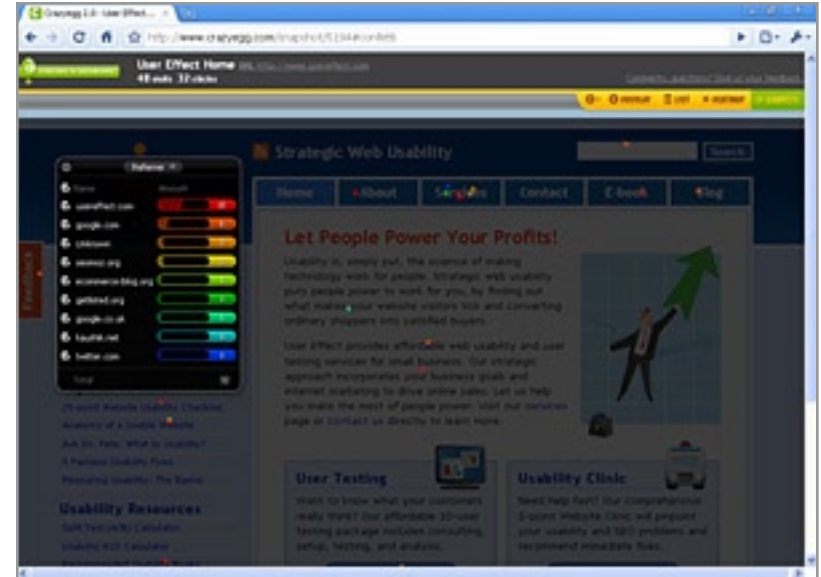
Crazyegg 2.0 - User Effect ... ×

http://www.crazyegg.com/snapshot/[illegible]

User Effect Home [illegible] http://www.usereffect.com
48 visits 32 clicks

Strategic Web Usability

Search

Home About Services Contact E-book Blog

Referrer

Name

useeffect.com
google.com
Unknown
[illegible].org
ecommerce-blog.org
getfired.org
google.co.uk
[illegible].net
twitter.com

Total

Feedback

Let People Power Your Profits!

Usability is, simply put, the science of making technology work for people. Strategic web usability puts people power to work for you, by finding out what makes your website visitors tick and converting ordinary shoppers into satisfied buyers.

User Effect provides affordable web usability and user testing services for small business. Our strategic approach incorporates your business goals and internet marketing to drive online sales. Let us help you make the most of people power! Visit our services page or contact us directly to learn more.

25-point Website Usability Checklist
Anatomy of a Usable Website
Ask Dr. Pete: What is Usability?
5 Fantastic Usability Fixes
Measuring Usability: The Basics

Usability Resources

Split-Test (A/B) Calculator
Usability ROI Calculator

User Testing

Want to know what your customers really think? Our affordable 10-user testing package includes consulting, setup, testing, and analysis.

Usability Clinic

Need help fast? Our comprehensive 5-point Website Clinic will pinpoint your usability and SEO problems and recommend immediate fixes.